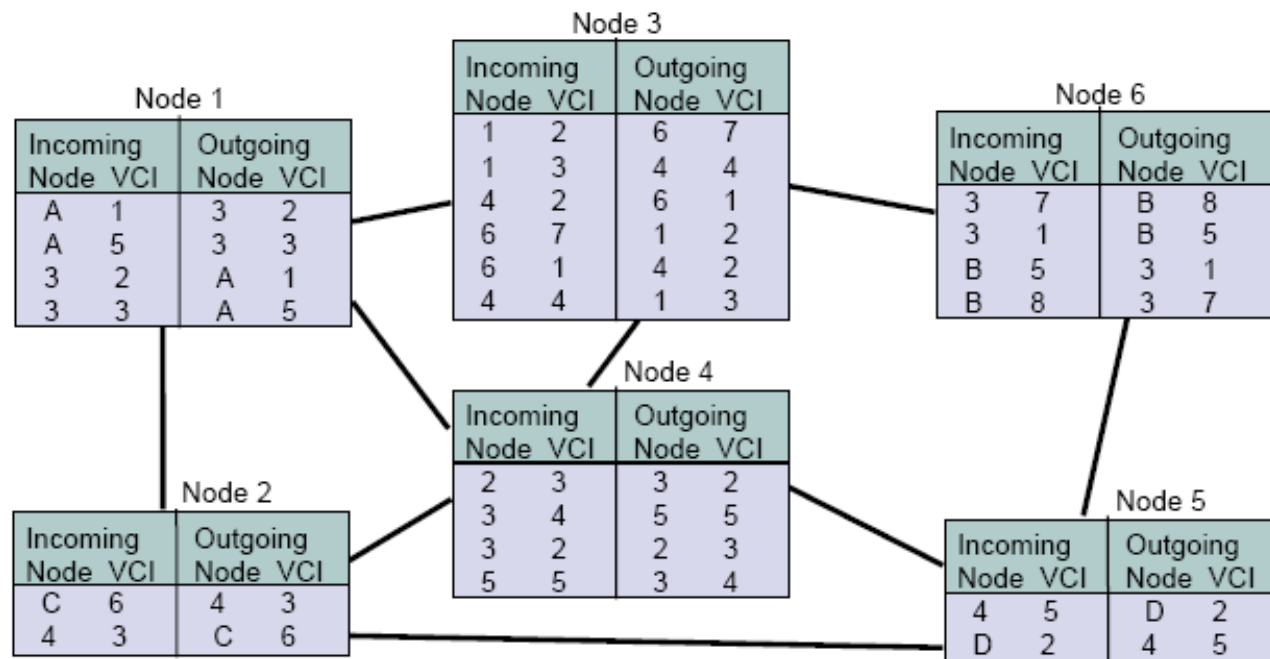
Node 3

| Incoming Node | VCI | Outgoing Node | VCI |
|---|---|---|---|
| 1 | 2 | 6 | 7 |
| 1 | 3 | 4 | 4 |
| 4 | 2 | 6 | 1 |
| 6 | 7 | 1 | 2 |
| 6 | 1 | 4 | 2 |
| 4 | 4 | 1 | 3 |

Node 1

| Incoming Node | VCI | Outgoing Node | VCI |
|---|---|---|---|
| A | 1 | 3 | 2 |
| A | 5 | 3 | 3 |
| 3 | 2 | A | 1 |
| 3 | 3 | A | 5 |

Node 6

| Incoming Node | VCI | Outgoing Node | VCI |
|---|---|---|---|
| 3 | 7 | B | 8 |
| 3 | 1 | B | 5 |
| B | 5 | 3 | 1 |
| B | 8 | 3 | 7 |

Node 4

| Incoming Node | VCI | Outgoing Node | VCI |
|---|---|---|---|
| 2 | 3 | 3 | 2 |
| 3 | 4 | 5 | 5 |
| 3 | 2 | 2 | 3 |
| 5 | 5 | 3 | 4 |

Node 2

| Incoming Node | VCI | Outgoing Node | VCI |
|---|---|---|---|
| C | 6 | 4 | 3 |
| 4 | 3 | C | 6 |

Node 5

| Incoming Node | VCI | Outgoing Node | VCI |
|---|---|---|---|
| 4 | 5 | D | 2 |
| D | 2 | 4 | 5 |